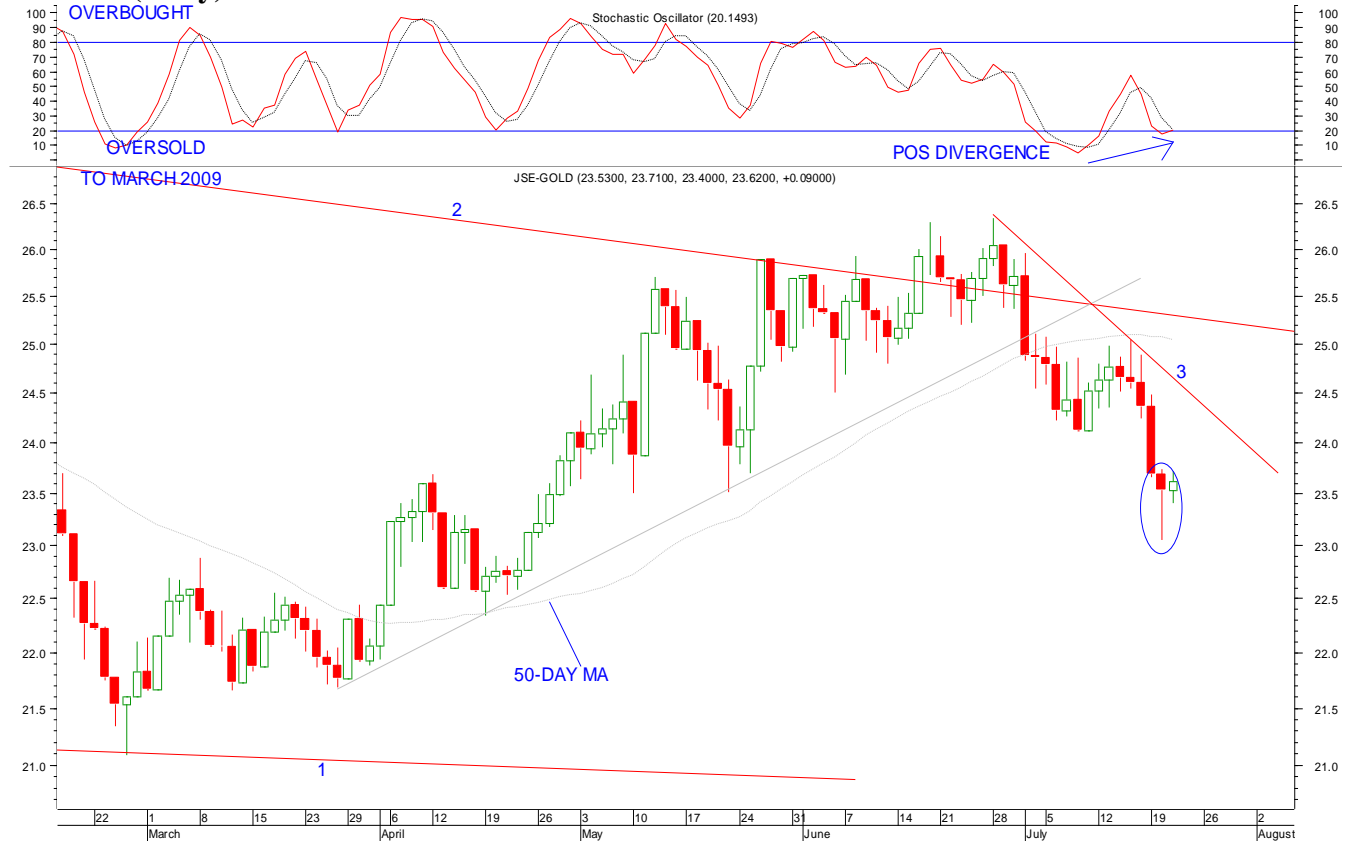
100 90 80 70 60 50 40 30 20 10

OVERBOUGHT

Stochastic Oscillator (20.1493)

100 90 80 70 60 50 40 30 20 10

OVERSOLD

TO MARCH 2009

POS DIVERGENCE

JSE-GOLD (23.5300, 23.7100, 23.4000, 23.6200, +0.09000)

26.5 26.0 25.5 25.0 24.5 24.0 23.5 23.0 22.5 22.0 21.5 21.0

2

3

50-DAY MA

1

26.5 26.0 25.5 25.0 24.5 24.0 23.5 23.0 22.5 22.0 21.5 21.0

22 1 8 15 22 29 6 12 19 26 3 10 17 24 31 7 14 21 28 5 12 19 26 2

March April May June July August